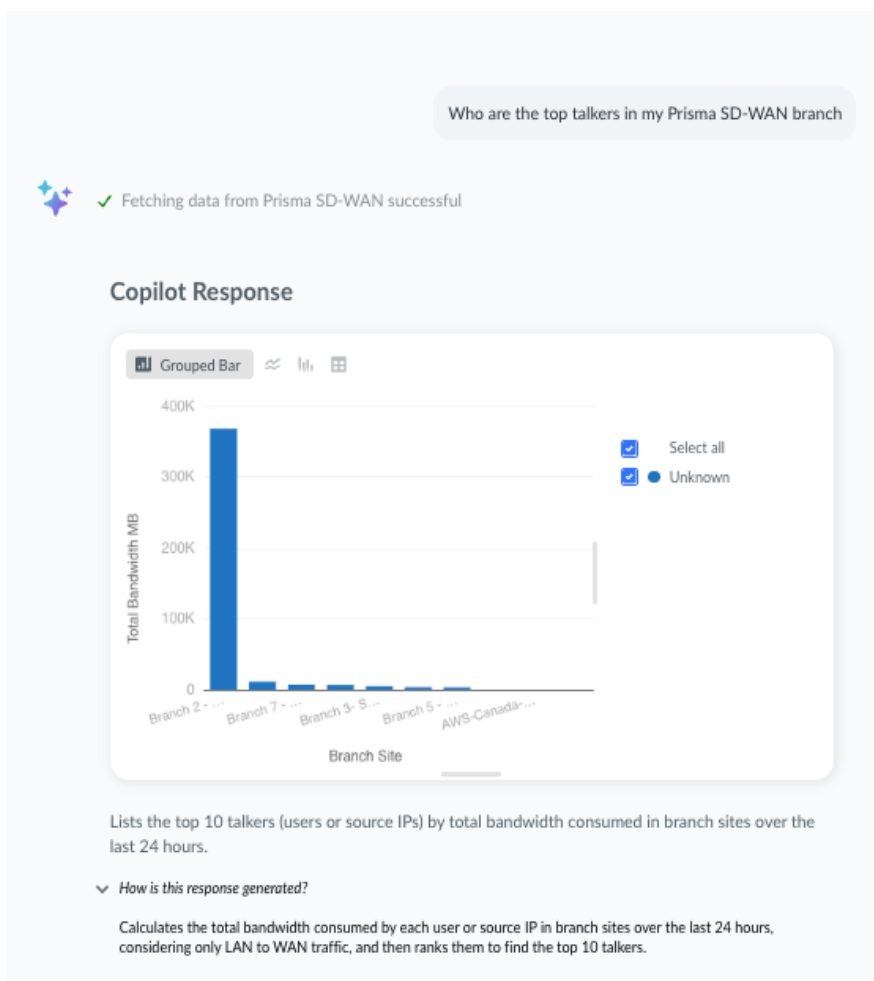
Who are the top talkers in my Prisma SD-WAN branch

✓ Fetching data from Prisma SD-WAN successful

Copilot Response

Grouped Bar

400K
300K
200K
100K
0

Total Bandwidth MB

Branch 2 - ...
Branch 7 - ...
Branch 3- S...
Branch 5 - ...
AWS-Canada-...

Branch Site

Select all
Unknown

Lists the top 10 talkers (users or source IPs) by total bandwidth consumed in branch sites over the last 24 hours.

How is this response generated?

Calculates the total bandwidth consumed by each user or source IP in branch sites over the last 24 hours, considering only LAN to WAN traffic, and then ranks them to find the top 10 talkers.